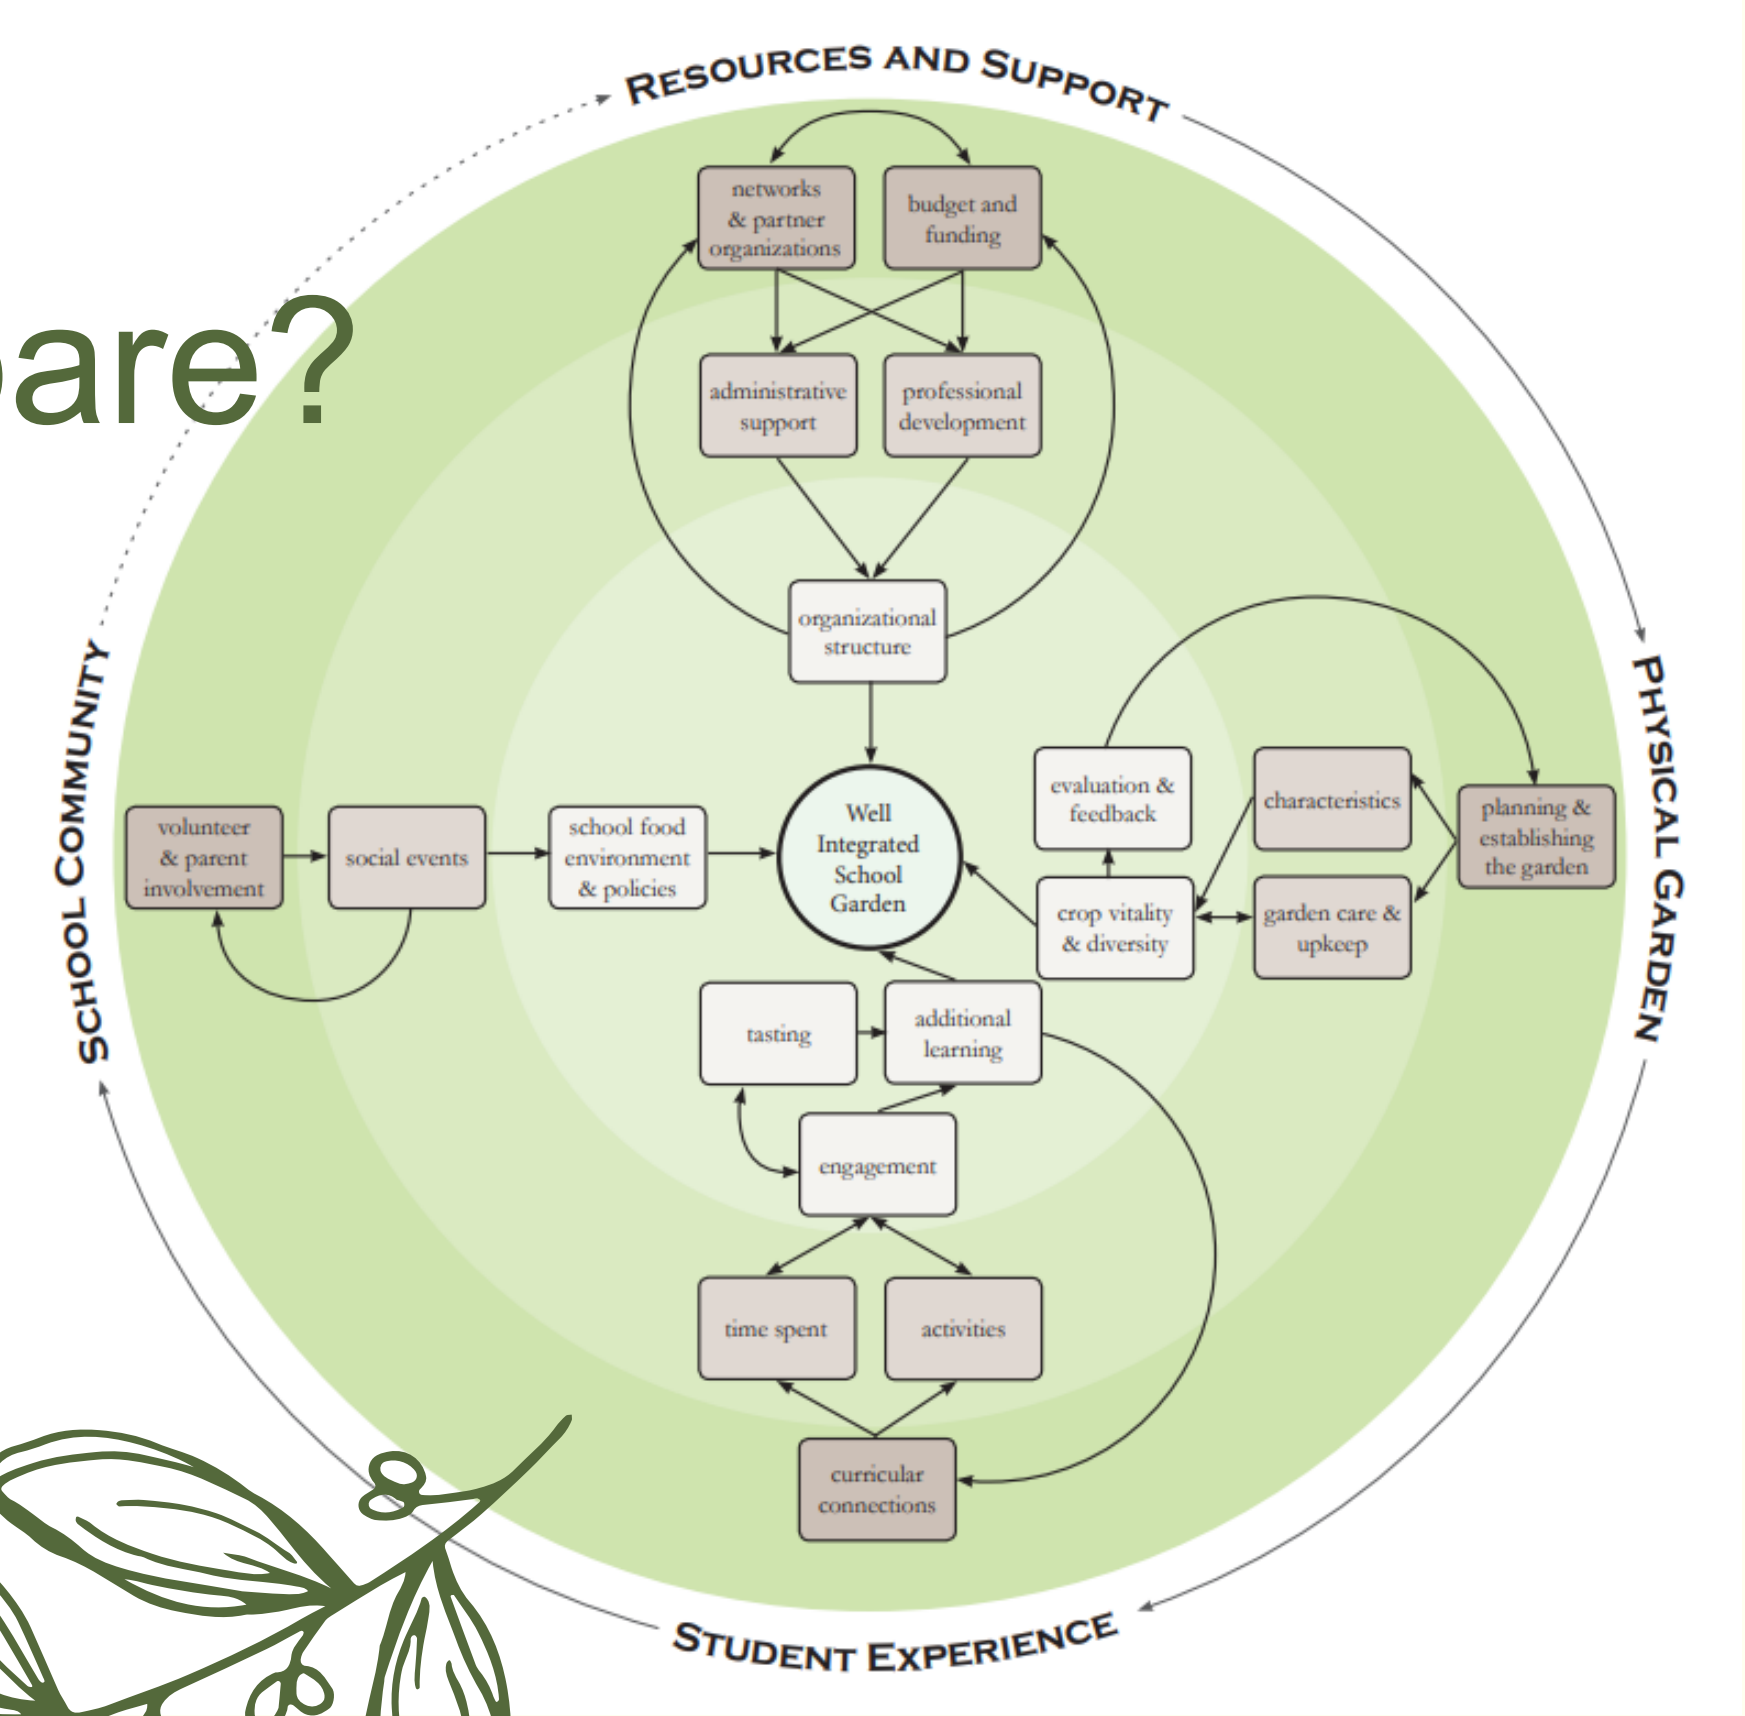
are?

RESOURCES AND SUPPORT

networks & partner organizations

budget and funding

administrative support

professional development

organizational structure

PHYSICAL GARDEN

evaluation & feedback

characteristics

planning & establishing the garden

crop vitality & diversity

garden care & upkeep

SCHOOL COMMUNITY

volunteer & parent involvement

social events

school food environment & policies

Well Integrated School Garden

tasting

additional learning

engagement

time spent

activities

curricular connections

STUDENT EXPERIENCE